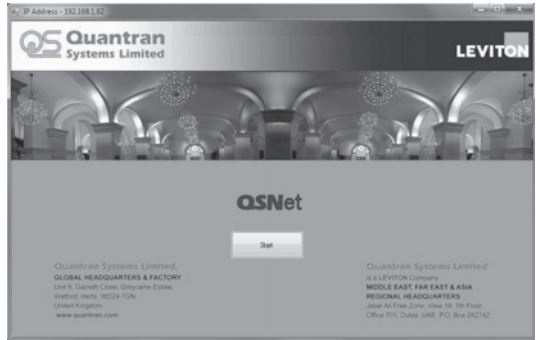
IP Address - 192.168.1.82

QS Quantran Systems Limited

LEVITON

QSNet

Start

Quantran Systems Limited,
GLOBAL HEADQUARTERS & FACTORY
Unit 6, Garnett Close, Greycaine Estate,
Watford, Herts. WD24 7GN,
United Kingdom.
www.quantran.com

Quantran Systems Limited
is a LEVITON Company
MIDDLE EAST, FAR EAST & ASIA
REGIONAL HEADQUARTERS
Jebel Ali Free Zone, View 19, 7th Floor,
Office 701, Dubai, UAE. P.O. Box 262742